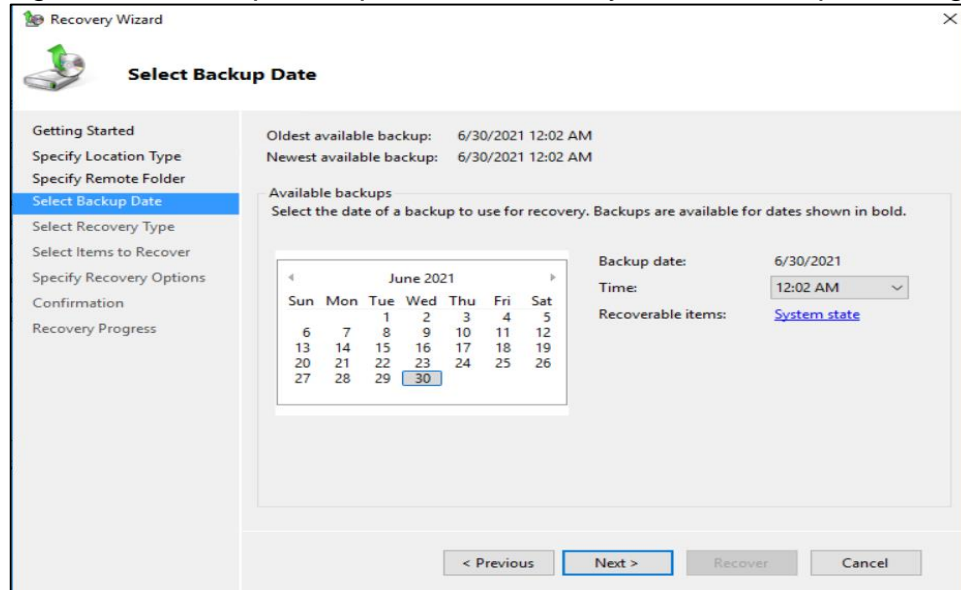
Recovery Wizard

Select Backup Date

Getting Started
Specify Location Type
Specify Remote Folder
Select Backup Date
Select Recovery Type
Select Items to Recover
Specify Recovery Options
Confirmation
Recovery Progress

Oldest available backup: 6/30/2021 12:02 AM
Newest available backup: 6/30/2021 12:02 AM

Available backups
Select the date of a backup to use for recovery. Backups are available for dates shown in bold.

June 2021

| Sun | Mon | Tue | Wed | Thu | Fri | Sat |
|---|---|---|---|---|---|---|
| | | 1 | 2 | 3 | 4 | 5 |
| 6 | 7 | 8 | 9 | 10 | 11 | 12 |
| 13 | 14 | 15 | 16 | 17 | 18 | 19 |
| 20 | 21 | 22 | 23 | 24 | 25 | 26 |
| 27 | 28 | 29 | 30 | | | |

Backup date: 6/30/2021
Time: 12:02 AM
Recoverable items: System state

< Previous Next > Recover Cancel